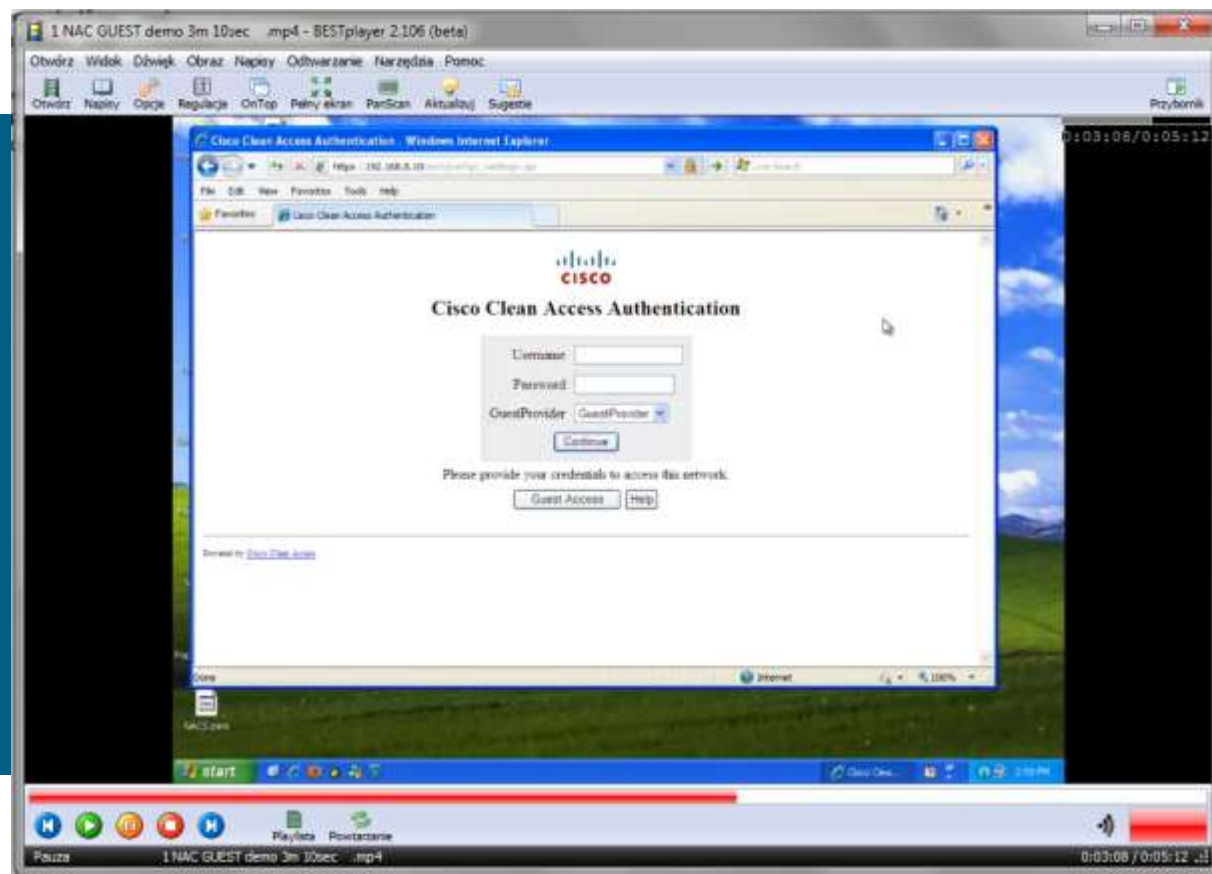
1 NAC GUEST demo 3m 10sec .mp4 - BESTplayer 2.106 (beta)

Otwórz Widok Dźwięk Obraz Napisy Odtwarzanie Narzędzia Pomoc

Otwórz Napisy Opcje Regulacje OnTop Pełny ekran PanScan Aktualizuj Sugestie Przybornik

0:03:08/0:05:12

Cisco Clean Access Authentication - Windows Internet Explorer

https://192.168.8.10 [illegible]

File Edit View Favorites Tools Help

Favorites Cisco Clean Access Authentication

CISCO

Cisco Clean Access Authentication

Username

Password

GuestProvider GuestProvider

Continue

Please provide your credentials to access this network.

Guest Access Help

Secured by Cisco Clean Access

Done Internet 100%

start

Cisco Cle...

Playlista Powtarzanie

Pauza 1 NAC GUEST demo 3m 10sec .mp4 0:03:08 / 0:05:12